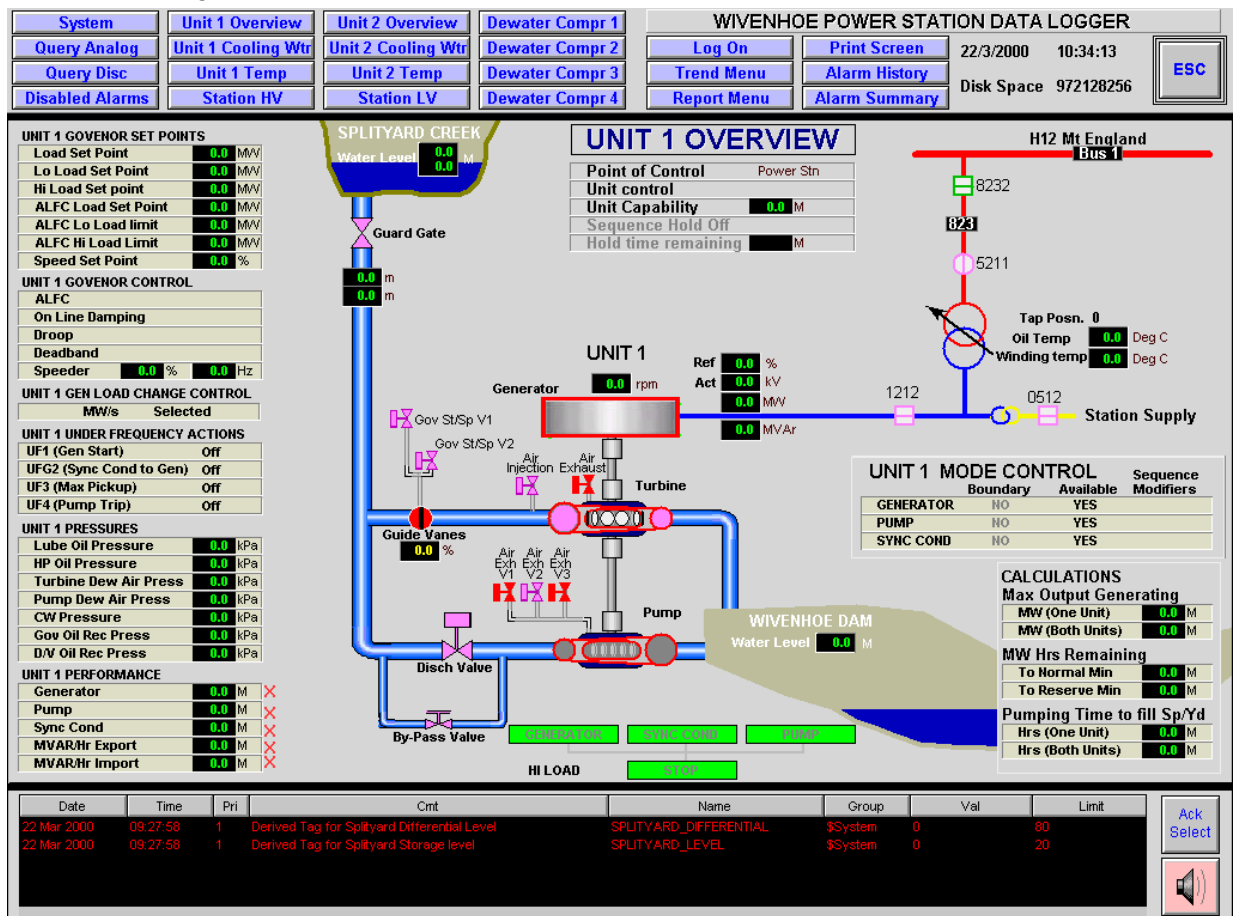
System | Unit 1 Overview | Unit 2 Overview | Dewater Compr 1
Query Analog | Unit 1 Cooling Wtr | Unit 2 Cooling Wtr | Dewater Compr 2
Query Disc | Unit 1 Temp | Unit 2 Temp | Dewater Compr 3
Disabled Alarms | Station HV | Station LV | Dewater Compr 4

WIVENHOE POWER STATION DATA LOGGER
Log On | Print Screen | 22/3/2000 | 10:34:13
Trend Menu | Alarm History
Report Menu | Alarm Summary | Disk Space 972128256
ESC

UNIT 1 GOVENOR SET POINTS
| Load Set Point | 0.0 | MW |
|---|---|---|
| Lo Load Set Point | 0.0 | MW |
| Hi Load Set point | 0.0 | MW |
| ALFC Load Set Point | 0.0 | MW |
| ALFC Lo Load limit | 0.0 | MW |
| ALFC Hi Load Limit | 0.0 | MW |
| Speed Set Point | 0.0 | % |

UNIT 1 GOVENOR CONTROL
ALFC
On Line Damping
Droop
Deadband
Speeder 0.0 % 0.0 Hz

UNIT 1 GEN LOAD CHANGE CONTROL
MW/s Selected

UNIT 1 UNDER FREQUENCY ACTIONS
| UF1 (Gen Start) | Off |
|---|---|
| UFG2 (Sync Cond to Gen) | Off |
| UF3 (Max Pickup) | Off |
| UF4 (Pump Trip) | Off |

UNIT 1 PRESSURES
| Lube Oil Pressure | 0.0 | kPa |
|---|---|---|
| HP Oil Pressure | 0.0 | kPa |
| Turbine Dew Air Press | 0.0 | kPa |
| Pump Dew Air Press | 0.0 | kPa |
| CW Pressure | 0.0 | kPa |
| Gov Oil Rec Press | 0.0 | kPa |
| D/V Oil Rec Press | 0.0 | kPa |

UNIT 1 PERFORMANCE
| Generator | 0.0 | M | X |
|---|---|---|---|
| Pump | 0.0 | M | X |
| Sync Cond | 0.0 | M | X |
| MVAR/Hr Export | 0.0 | M | X |
| MVAR/Hr Import | 0.0 | M | X |

SPLITYARD CREEK
Water Level 0.0 0.0 M
Guard Gate
0.0 m
0.0 m

UNIT 1 OVERVIEW
Point of Control Power Stn
Unit control
Unit Capability 0.0 M
Sequence Hold Off
Hold time remaining M

H12 Mt England
Bus 1
8232
823
5211
Tap Posn. 0
Oil Temp 0.0 Deg C
Winding temp 0.0 Deg C
1212
0512
Station Supply

UNIT 1
Generator 0.0 rpm
Ref 0.0 %
Act 0.0 kV
0.0 MW
0.0 MVAr
Gov St/Sp V1
Gov St/Sp V2
Air Injection
Air Exhaust
Turbine
Guide Vanes 0.0 %
Air Exh V1
Air Exh V2
Air Exh V3
Pump
Disch Valve
By-Pass Valve
WIVENHOE DAM
Water Level 0.0 M

UNIT 1 MODE CONTROL
| | Boundary | Available | Sequence Modifiers |
|---|---|---|---|
| GENERATOR | NO | YES | |
| PUMP | NO | YES | |
| SYNC COND | NO | YES | |

CALCULATIONS
Max Output Generating
MW (One Unit) 0.0 M
MW (Both Units) 0.0 M
MW Hrs Remaining
To Normal Min 0.0 M
To Reserve Min 0.0 M
Pumping Time to fill Sp/Yd
Hrs (One Unit) 0.0 M
Hrs (Both Units) 0.0 M

GENERATOR SYNC COND PUMP
HI LOAD STOP

| Date | Time | Pri | Cmt | Name | Group | Val | Limit |
|---|---|---|---|---|---|---|---|
| 22 Mar 2000 | 09:27:58 | 1 | Derived Tag for Splityard Differential Level | SPLITYARD_DIFFERENTIAL | $System | 0 | 80 |
| 22 Mar 2000 | 09:27:58 | 1 | Derived Tag for Splityard Storage level | SPLITYARD_LEVEL | $System | 0 | 20 |

Ack Select